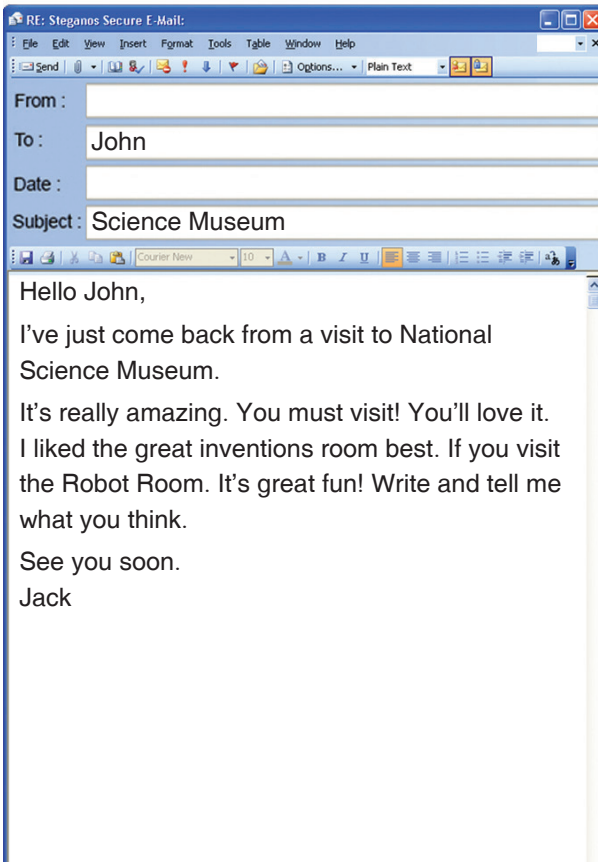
RE: Steganos Secure E-Mail:

File Edit View Insert Format Tools Table Window Help

Send Options... Plain Text

From :

To : John

Date :

Subject : Science Museum

Courier New 10 A B I U

Hello John,

I've just come back from a visit to National Science Museum.

It's really amazing. You must visit! You'll love it. I liked the great inventions room best. If you visit the Robot Room. It's great fun! Write and tell me what you think.

See you soon.
Jack